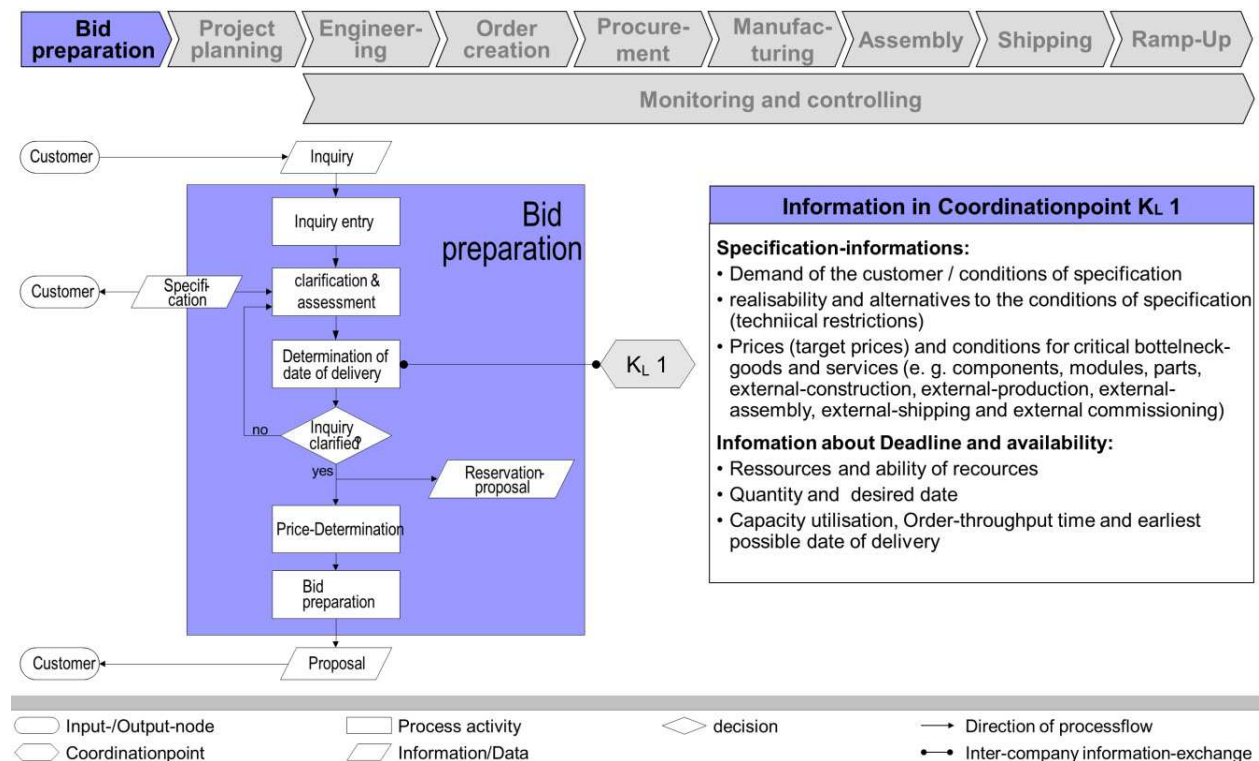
Bid preparation | Project planning | Engineering | Order creation | Procurement | Manufacturing | Assembly | Shipping | Ramp-Up

Monitoring and controlling

Customer

Inquiry

Bid preparation

Inquiry entry

Customer

Specification

clarification & assessment

Determination of date of delivery

$K_L$ 1

no

Inquiry clarified?

yes

Reservation-proposal

Price-Determination

Bid preparation

Customer

Proposal

Information in Coordinationpoint $K_L$ 1

Specification-informations:
• Demand of the customer / conditions of specification
• realisability and alternatives to the conditions of specification (techniical restrictions)
• Prices (target prices) and conditions for critical bottleneck-goods and services (e. g. components, modules, parts, external-construction, external-production, external-assembly, external-shipping and external commissioning)

Infomation about Deadline and availability:
• Ressources and ability of recources
• Quantity and desired date
• Capacity utilisation, Order-throughput time and earliest possible date of delivery

Input-/Output-node
Coordinationpoint
Process activity
Information/Data
decision
Direction of processflow
Inter-company information-exchange